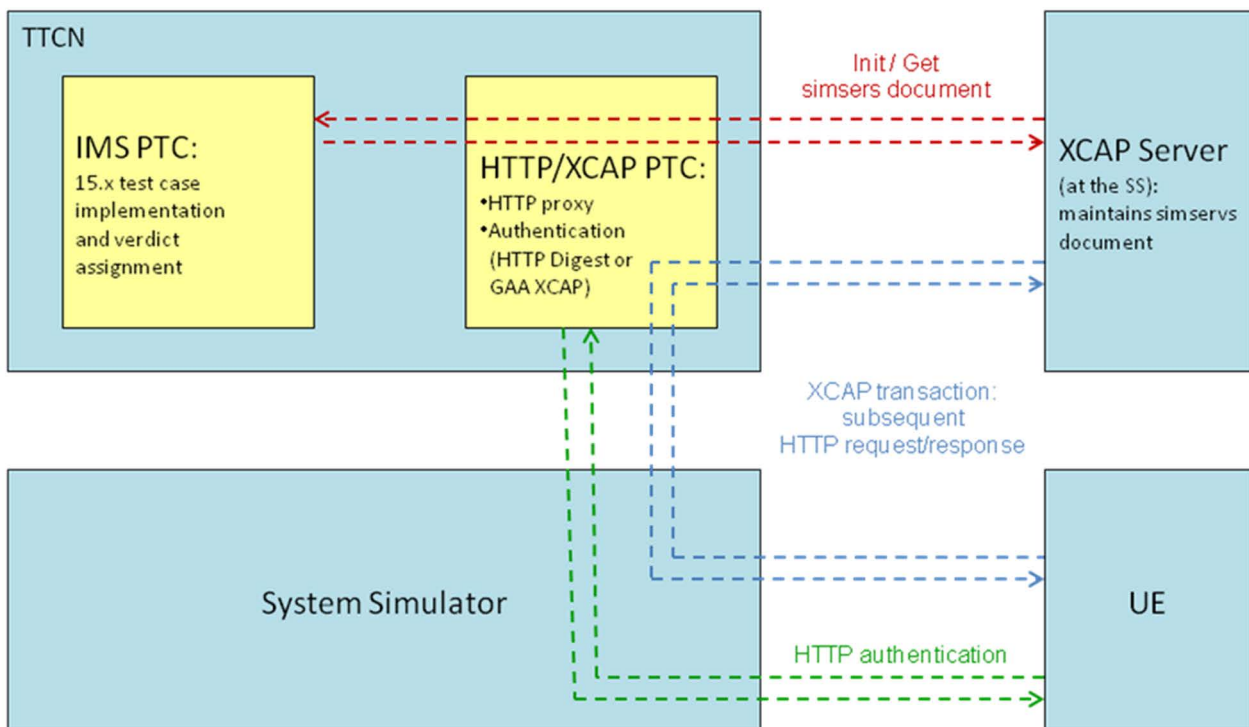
TTCN

IMS PTC:
15.x test case implementation and verdict assignment

HTTP/XCAP PTC:
•HTTP proxy
•Authentication (HTTP Digest or GAA XCAP)

Init / Get simsers document

XCAP Server
(at the SS): maintains simservs document

XCAP transaction: subsequent HTTP request/response

System Simulator

UE

HTTP authentication